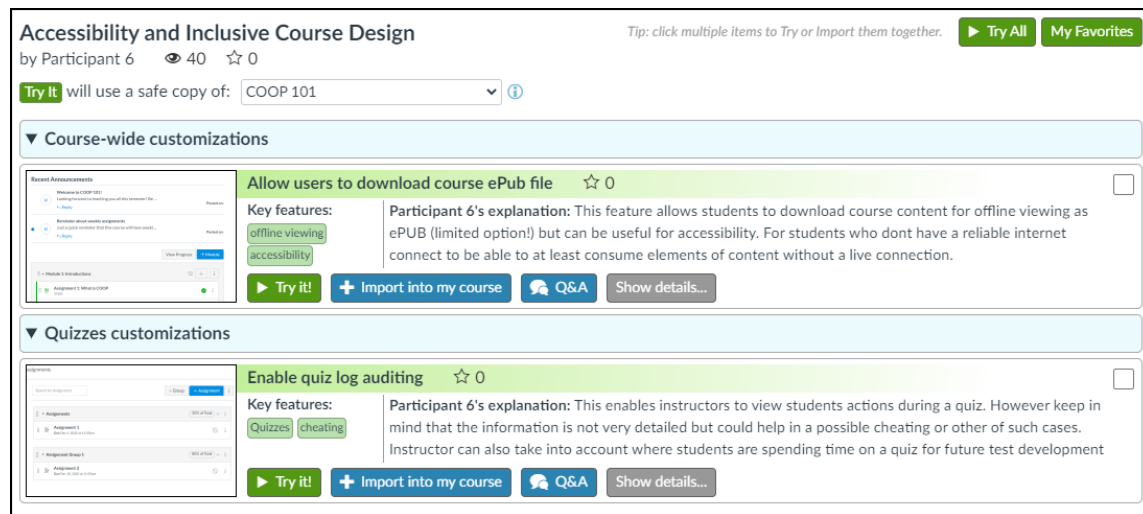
Accessibility and Inclusive Course Design
by Participant 6 40 ☆ 0

Tip: click multiple items to Try or Import them together. ▶ Try All My Favorites

Try It will use a safe copy of: COOP 101

▼ Course-wide customizations

Recent Announcements
Welcome to COOP 101!
Reply
Reminder about weekly assignments
Reply
View Progress + Module
Module 1: Introduction
Assignment 1: What is COOP

Allow users to download course ePub file ☆ 0

Key features:
offline viewing
accessibility

Participant 6's explanation: This feature allows students to download course content for offline viewing as ePUB (limited option!) but can be useful for accessibility. For students who dont have a reliable internet connect to be able to at least consume elements of content without a live connection.

▶ Try it! + Import into my course Q&A Show details...

▼ Quizzes customizations

Assignments
+ Group + Assignment
Assignments
Assignment 1
Assignment Group 1
Assignment 2

Enable quiz log auditing ☆ 0

Key features:
Quizzes cheating

Participant 6's explanation: This enables instructors to view students actions during a quiz. However keep in mind that the information is not very detailed but could help in a possible cheating or other of such cases. Instructor can also take into account where students are spending time on a quiz for future test development

▶ Try it! + Import into my course Q&A Show details...